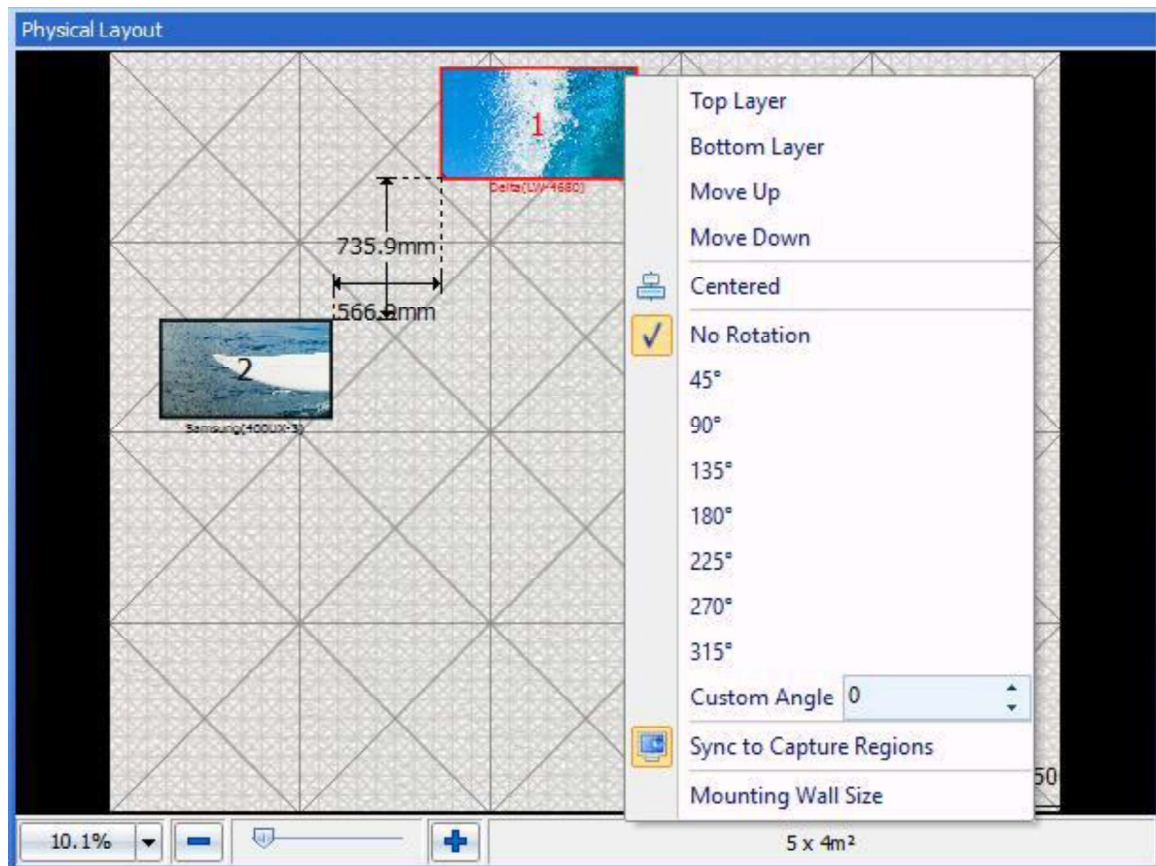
Physical Layout

1

Delta(LW-4680)

735.9mm

566.2mm

2

Samsung(400UX-3)

Top Layer

Bottom Layer

Move Up

Move Down

Centered

No Rotation

45°

90°

135°

180°

225°

270°

315°

Custom Angle 0

Sync to Capture Regions

Mounting Wall Size

50

10.1%

5 x 4m²